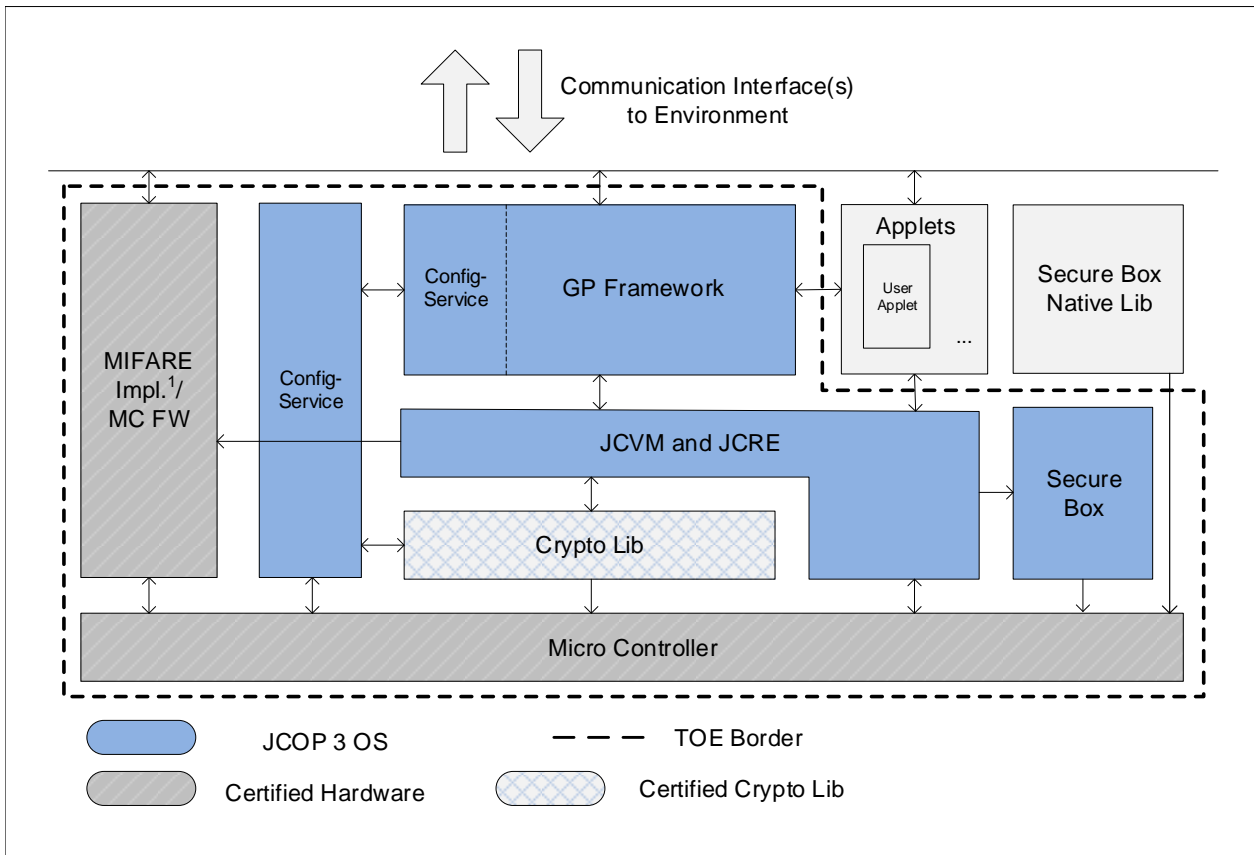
Communication Interface(s) to Environment

MIFARE Impl.$^1$/ MC FW

Config-Service

Config-Service

GP Framework

Applets

User Applet

...

Secure Box Native Lib

JCVM and JCRE

Secure Box

Crypto Lib

Micro Controller

JCOP 3 OS

TOE Border

Certified Hardware

Certified Crypto Lib